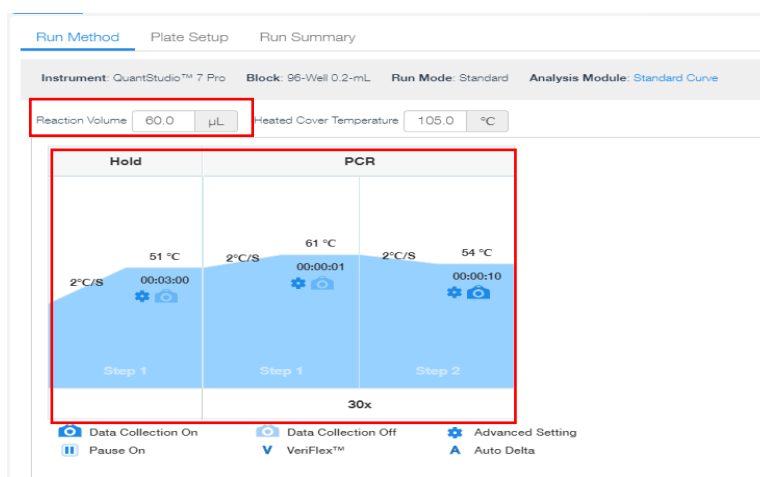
Run Method   Plate Setup   Run Summary

Instrument: QuantStudio™ 7 Pro   Block: 96-Well 0.2-mL   Run Mode: Standard   Analysis Module: Standard Curve

Reaction Volume 60.0 µL   Heated Cover Temperature 105.0 °C

| Hold | PCR | |
|---|---|---|
| 2°C/S 51 °C 00:03:00 Step 1 | 2°C/S 61 °C 00:00:01 Step 1 | 2°C/S 54 °C 00:00:10 Step 2 |
| | 30x | |

Data Collection On   Data Collection Off   Advanced Setting
Pause On   V VeriFlex™   A Auto Delta